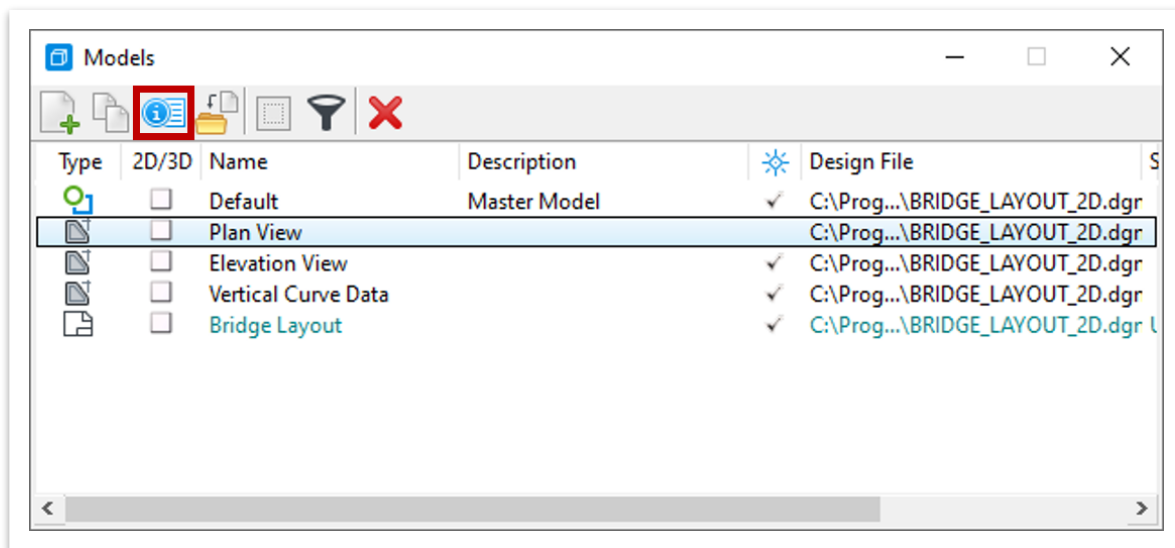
Models

| Type | 2D/3D | Name | Description | | Design File | S |
|---|---|---|---|---|---|---|
| | | Default | Master Model | ✓ | C:\Prog...\BRIDGE_LAYOUT_2D.dgr | |
| | | Plan View | | | C:\Prog...\BRIDGE_LAYOUT_2D.dgr | |
| | | Elevation View | | ✓ | C:\Prog...\BRIDGE_LAYOUT_2D.dgr | |
| | | Vertical Curve Data | | ✓ | C:\Prog...\BRIDGE_LAYOUT_2D.dgr | |
| | | Bridge Layout | | ✓ | C:\Prog...\BRIDGE_LAYOUT_2D.dgr | U |